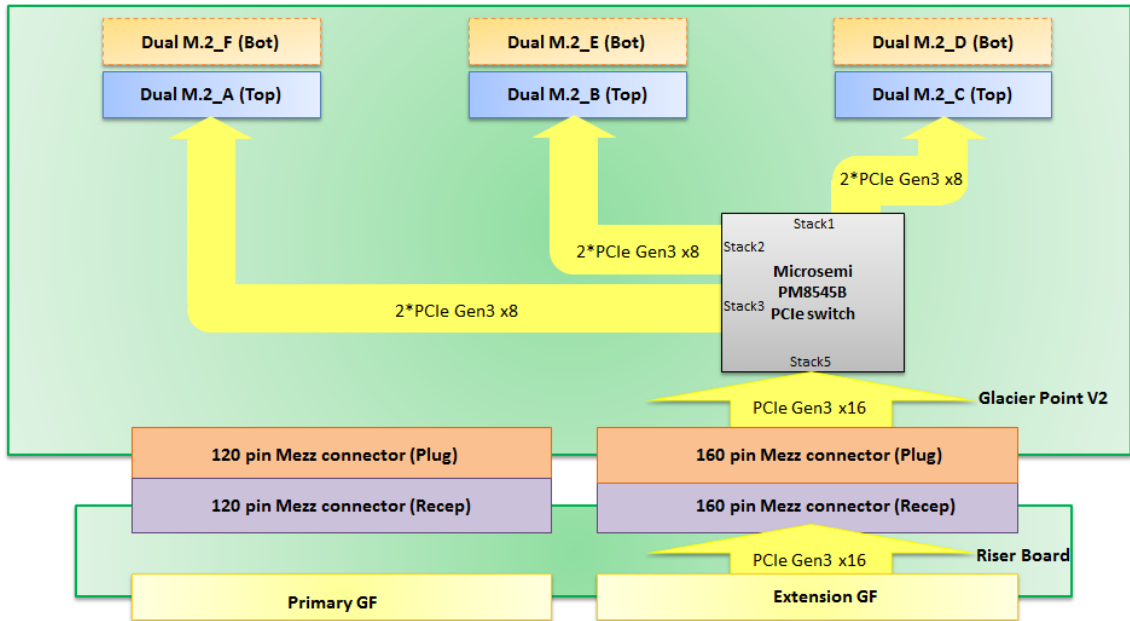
Dual M.2_F (Bot)

Dual M.2_A (Top)

Dual M.2_E (Bot)

Dual M.2_B (Top)

Dual M.2_D (Bot)

Dual M.2_C (Top)

2*PCIe Gen3 x8

Stack1

2*PCIe Gen3 x8

Stack2

Microsemi PM8545B PCIe switch

Stack3

2*PCIe Gen3 x8

Stack5

PCIe Gen3 x16

Glacier Point V2

120 pin Mezz connector (Plug)

160 pin Mezz connector (Plug)

120 pin Mezz connector (Recep)

160 pin Mezz connector (Recep)

PCIe Gen3 x16

Riser Board

Primary GF

Extension GF